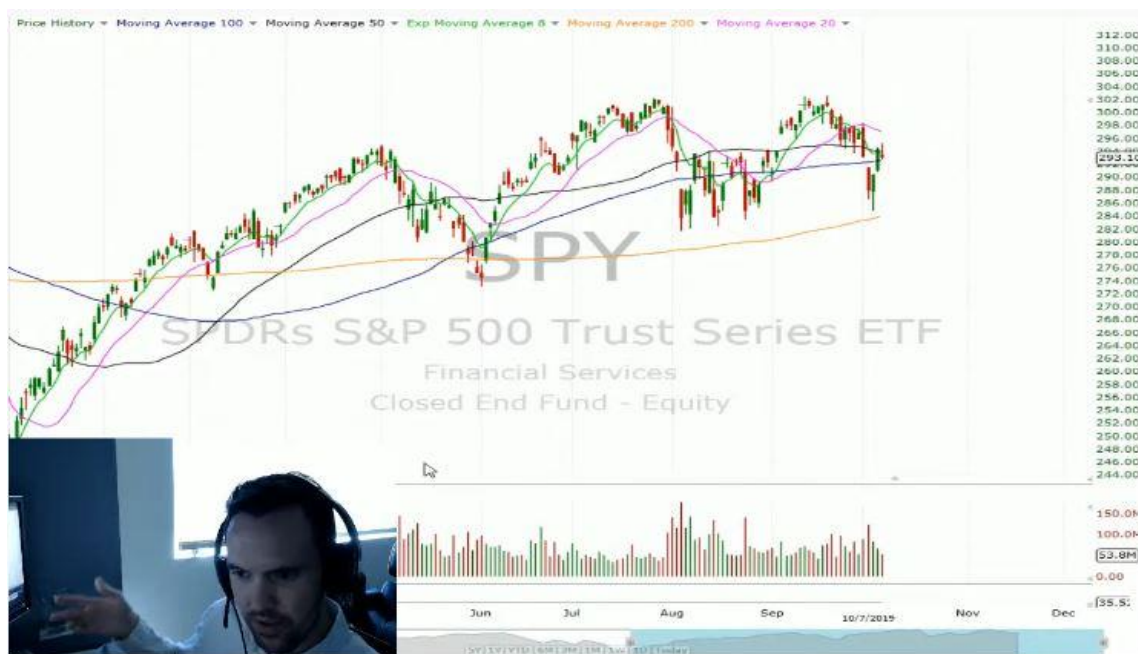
Price History ▾ Moving Average 100 ▾ Moving Average 50 ▾ Exp Moving Average 8 ▾ Moving Average 200 ▾ Moving Average 20 ▾

312.00
310.00
308.00
306.00
304.00
302.00
300.00
298.00
296.00
293.10
290.00
288.00
286.00
284.00
282.00
280.00
278.00
276.00
274.00
272.00
270.00
268.00
266.00
264.00
262.00
260.00
258.00
256.00
254.00
252.00
250.00
248.00
246.00
244.00

SPY
SPDRs S&P 500 Trust Series ETF
Financial Services
Closed End Fund - Equity

150.0M
100.0M
53.8M
0.00
35.5

Jun Jul Aug Sep 10/7/2019 Nov Dec

5Y 1Y YTD 6M 3M 1M 5D 1D Today